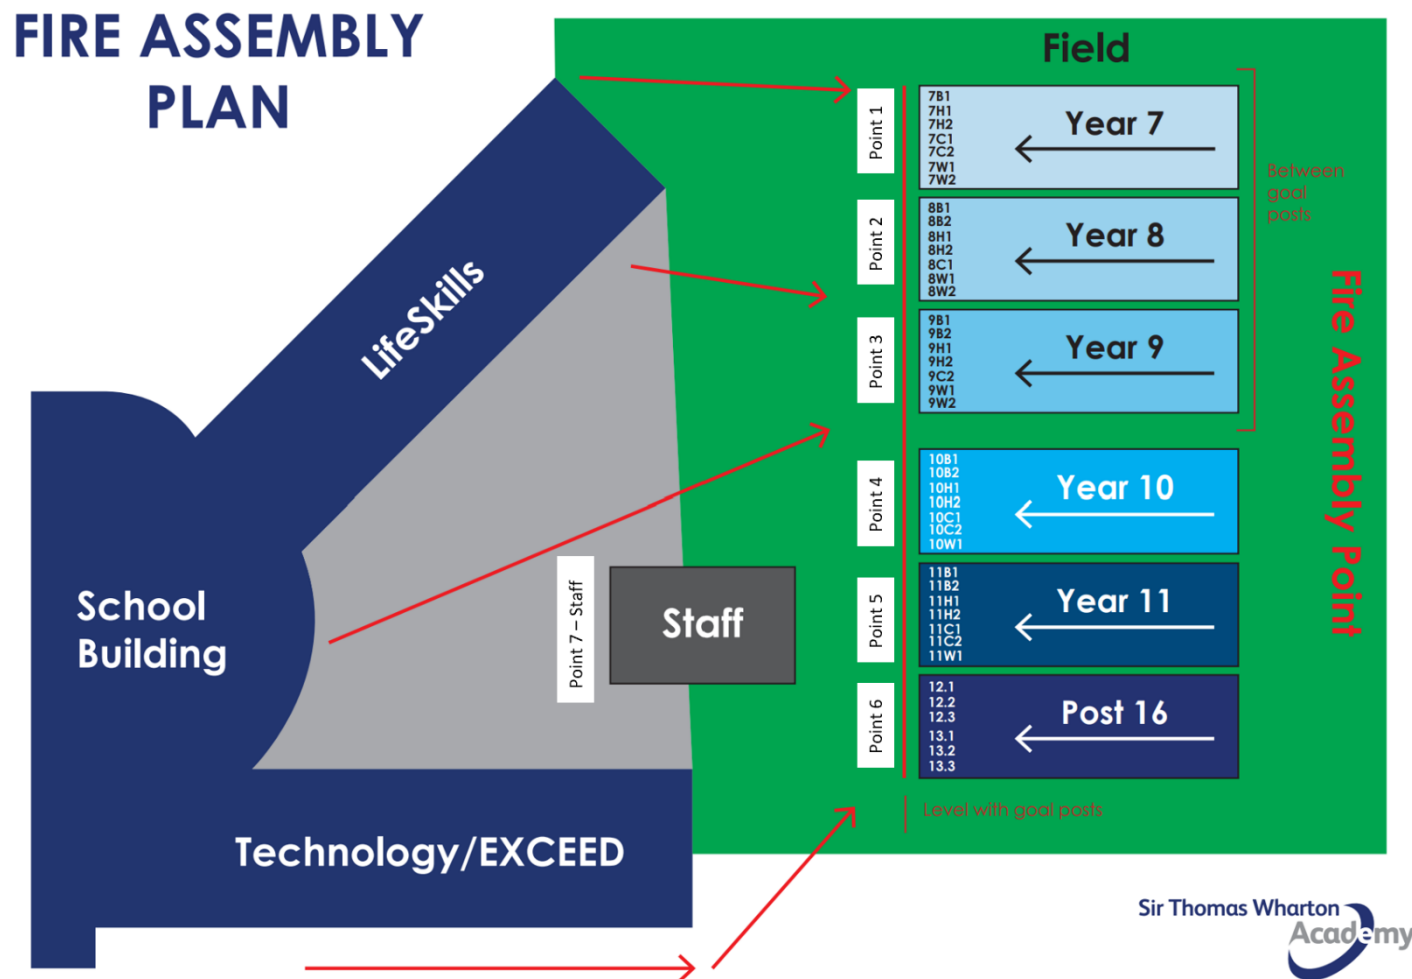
FIRE ASSEMBLY PLAN

Field

Point 1

7B1
7H1
7H2
7C1
7C2
7W1
7W2

Year 7

Point 2

8B1
8B2
8H1
8H2
8C1
8W1
8W2

Year 8

Point 3

9B1
9B2
9H1
9H2
9C2
9W1
9W2

Year 9

Between goal posts

Fire Assembly Point

Point 4

10B1
10B2
10H1
10H2
10C1
10C2
10W1

Year 10

Point 5

11B1
11B2
11H1
11H2
11C1
11C2
11W1

Year 11

Point 6

12.1
12.2
12.3
13.1
13.2
13.3

Post 16

Level with goal posts

LifeSkills

School Building

Point 7 – Staff

Staff

Technology/EXCEED

Sir Thomas Wharton Academy